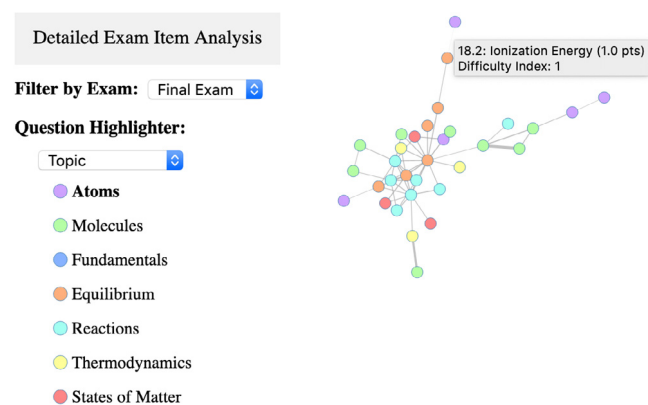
Detailed Exam Item Analysis

Filter by Exam: Final Exam

Question Highlighter:

Topic

Atoms

Molecules

Fundamentals

Equilibrium

Reactions

Thermodynamics

States of Matter

18.2: Ionization Energy (1.0 pts)
Difficulty Index: 1